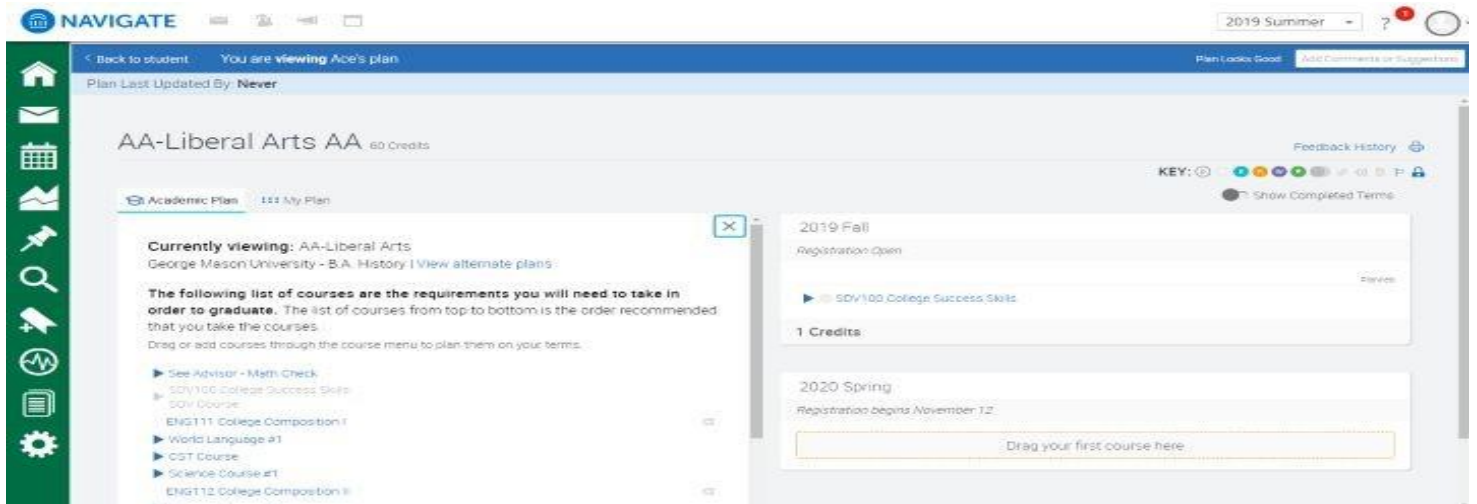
NAVIGATE

2019 Summer

?

< Back to student You are **viewing** Ace's plan

Plan Looks Good Add Comments or Suggestions

Plan Last Updated By: **Never**

AA-Liberal Arts AA 60 Credits

Feedback History

KEY:

Show Completed Terms

Academic Plan My Plan

Currently viewing: AA-Liberal Arts

George Mason University - B.A. History | View alternate plans

**The following list of courses are the requirements you will need to take in order to graduate.** The list of courses from top to bottom is the order recommended that you take the courses.

Drag or add courses through the course menu to plan them on your terms.

See Advisor - Math Check

SDV100 College Success Skills

SDV Course

ENG111 College Composition I

World Language #1

CST Course

Science Course #1

ENG112 College Composition II

2019 Fall

Registration Open

Planned

SDV100 College Success Skills

1 Credits

2020 Spring

Registration begins November 12

Drag your first course here